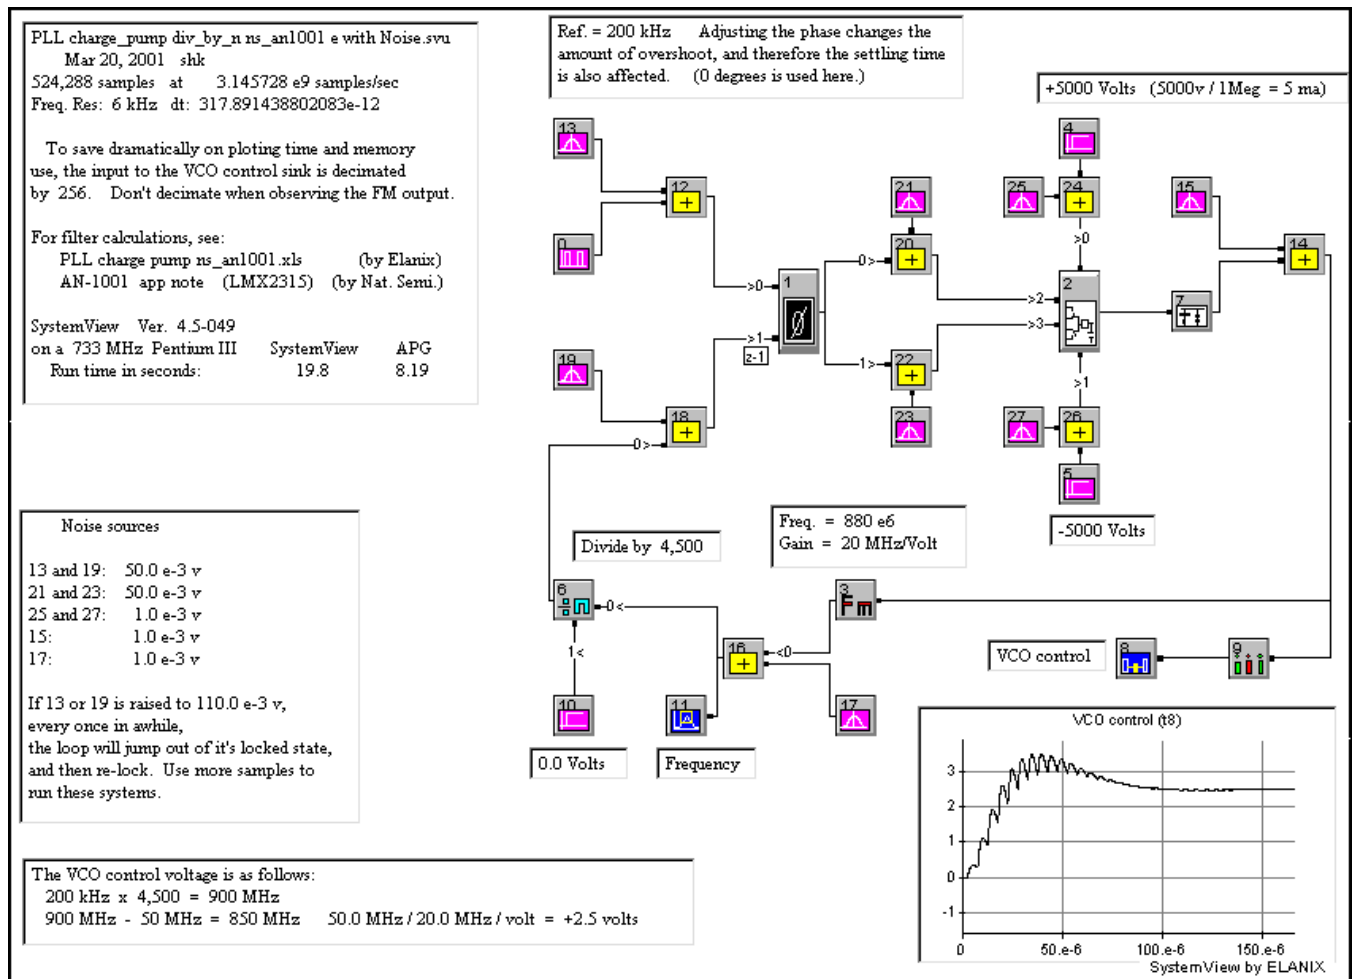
PLL charge_pump div_by_n ns_an1001 e with Noise.svu
Mar 20, 2001 shk
524,288 samples at 3.145728 e9 samples/sec
Freq. Res: 6 kHz dt: 317.891438802083e-12

To save dramatically on ploting time and memory use, the input to the VCO control sink is decimated by 256. Don't decimate when observing the FM output.

For filter calculations, see:
PLL charge pump ns_an1001.xls (by Elanix)
AN-1001 app note (LMX2315) (by Nat. Semi.)

SystemView Ver. 4.5-049
on a 733 MHz Pentium III SystemView APG
Run time in seconds: 19.8 8.19

Ref. = 200 kHz Adjusting the phase changes the amount of overshoot, and therefore the settling time is also affected. (0 degrees is used here.)

+5000 Volts (5000v / 1Meg = 5 ma)

13
0
12
>0
1
>1
z-1
0>
21
20
1>
22
23
25
4
24
>0
2
>2
>3
>1
27
26
5
15
14
7
19
18
0>

-5000 Volts

Freq. = 880 e6
Gain = 20 MHz/Volt

Divide by 4,500

6
0<
1<
10
11
16
<0
3
17

0.0 Volts
Frequency

VCO control
8
9

Noise sources

13 and 19: 50.0 e-3 v
21 and 23: 50.0 e-3 v
25 and 27: 1.0 e-3 v
15: 1.0 e-3 v
17: 1.0 e-3 v

If 13 or 19 is raised to 110.0 e-3 v, every once in awhile, the loop will jump out of it's locked state, and then re-lock. Use more samples to run these systems.

VCO control (t8)
3
2
1
0
-1
0
50.e-6
100.e-6
150.e-6
SystemView by ELANIX

The VCO control voltage is as follows:
200 kHz x 4,500 = 900 MHz
900 MHz - 50 MHz = 850 MHz 50.0 MHz / 20.0 MHz / volt = +2.5 volts